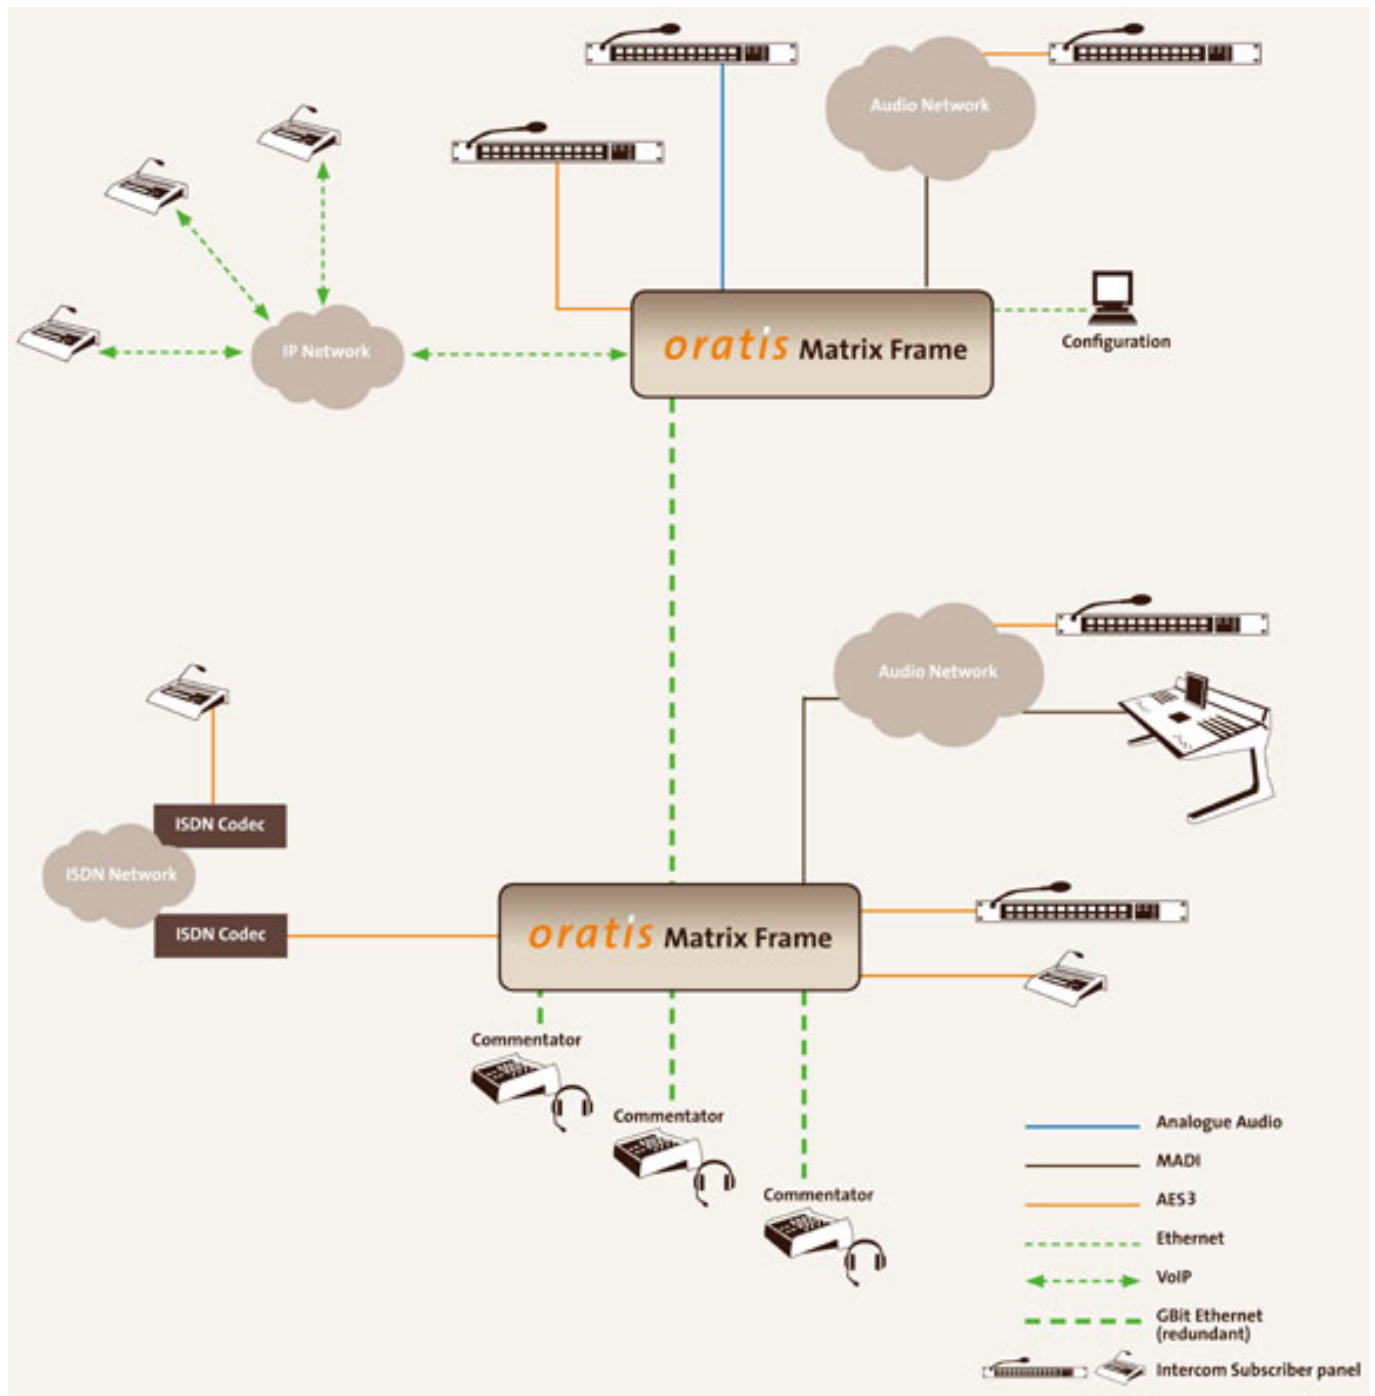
Audio Network

IP Network

oratis Matrix Frame

Configuration

Audio Network

ISDN Codec

ISDN Network

ISDN Codec

oratis Matrix Frame

Commentator

Commentator

Commentator

Analogue Audio

MADI

AES3

Ethernet

VoIP

GBit Ethernet (redundant)

Intercom Subscriber panel